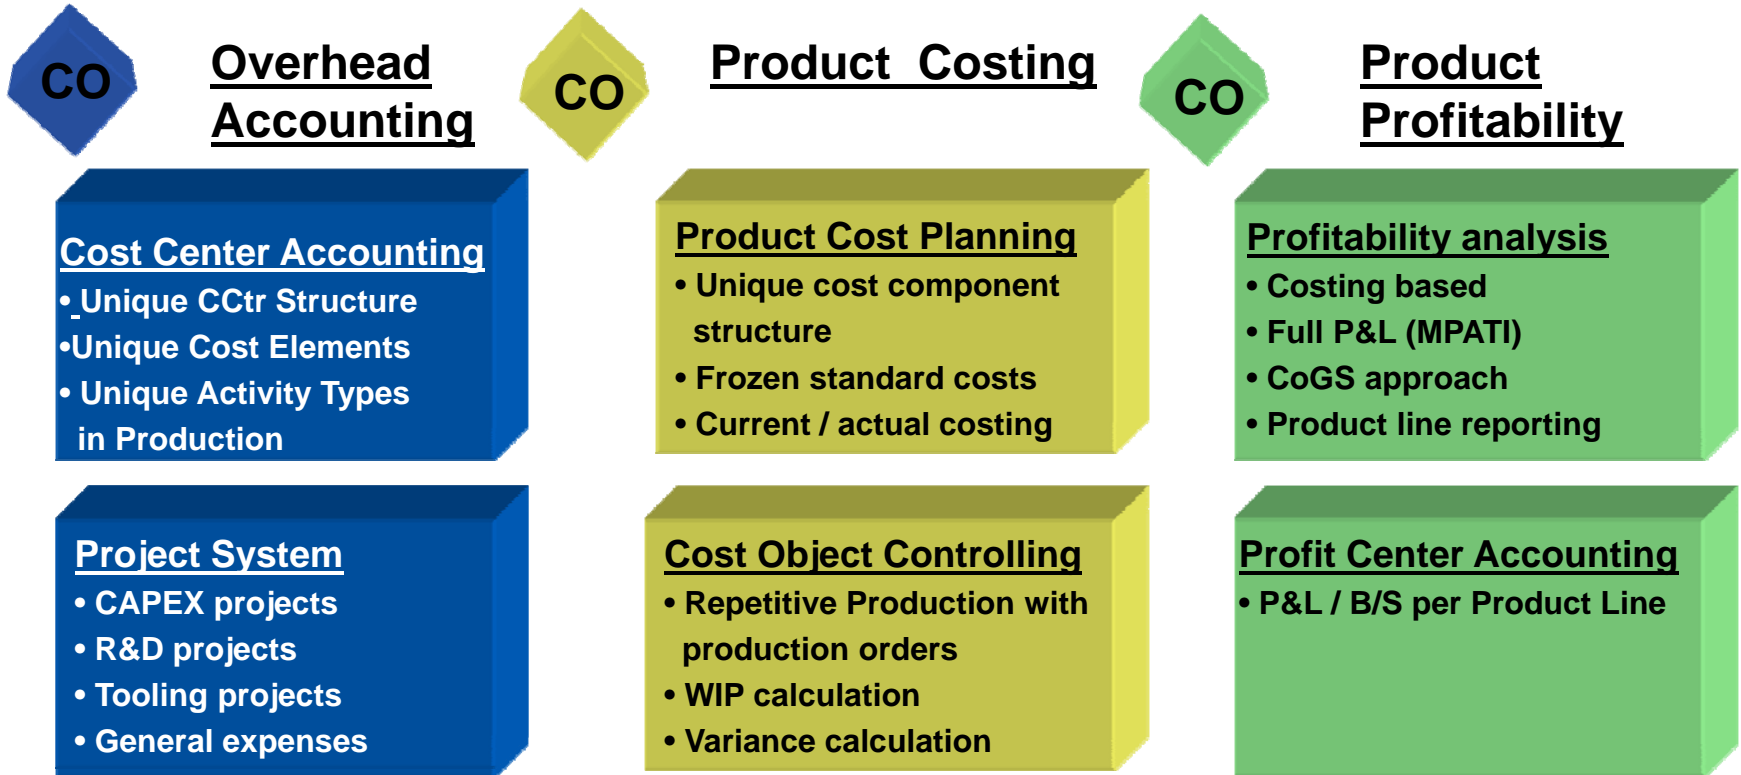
CO

Overhead Accounting

CO

Product Costing

CO

Product Profitability

Cost Center Accounting
• Unique CCtr Structure
•Unique Cost Elements
• Unique Activity Types in Production

Product Cost Planning
• Unique cost component structure
• Frozen standard costs
• Current / actual costing

Profitability analysis
• Costing based
• Full P&L (MPATI)
• CoGS approach
• Product line reporting

Project System
• CAPEX projects
• R&D projects
• Tooling projects
• General expenses

Cost Object Controlling
• Repetitive Production with production orders
• WIP calculation
• Variance calculation

Profit Center Accounting
• P&L / B/S per Product Line